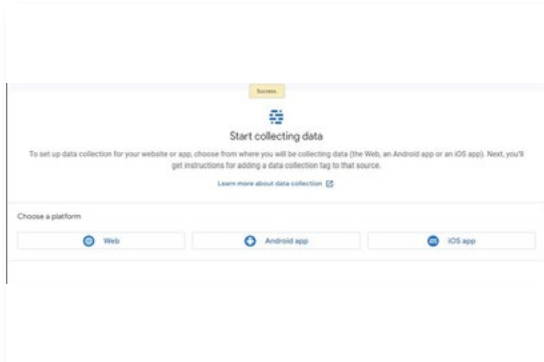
Success

Start collecting data

To set up data collection for your website or app, choose from where you will be collecting data (the Web, an Android app or an iOS app). Next, you'll get instructions for adding a data collection tag to that source.

Learn more about data collection

Choose a platform

Web

Android app

iOS app